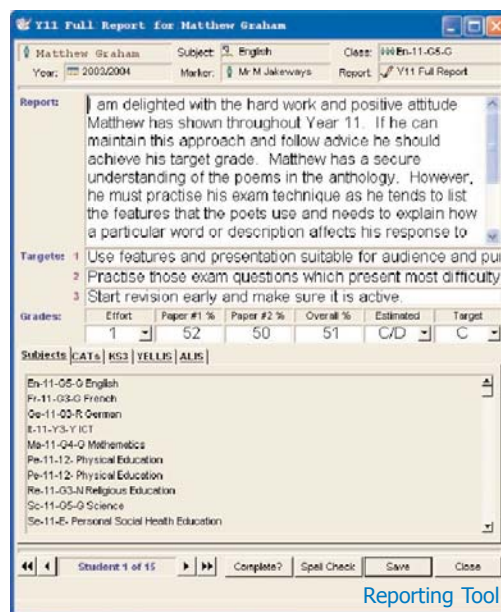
Y11 Full Report for Matthew Graham

Matthew Graham
Subject: English
Class: En-11-G5-G
Year: 2003/2004
Marker: Mr M Jakeways
Report: Y11 Full Report

Report: I am delighted with the hard work and positive attitude Matthew has shown throughout Year 11. If he can maintain this approach and follow advice he should achieve his target grade. Matthew has a secure understanding of the poems in the anthology. However, he must practise his exam technique as he tends to list the features that the poets use and needs to explain how a particular word or description affects his response to

Targets: 1 Use features and presentation suitable for audience and pur
2 Practise those exam questions which present most difficulty
3 Start revision early and make sure it is active.

Grades:

| Effort | Paper #1 % | Paper #2 % | Overall % | Estimated | Target |
|---|---|---|---|---|---|
| 1 | 52 | 50 | 51 | C/D | C |

Subjects | CATs | KS3 | YELLIS | ALIS

En-11-G5-G English
Fr-11-G3-G French
Ge-11-G3-R German
It-11-Y3-Y ICT
Ma-11-G4-G Mathematics
Pe-11-12- Physical Education
Pe-11-12- Physical Education
Re-11-G3-N Religious Education
Sc-11-G5-G Science
Se-11-E- Personal Social Health Education

Student 1 of 15
Complete?
Spell Check
Save
Close

Reporting Tool